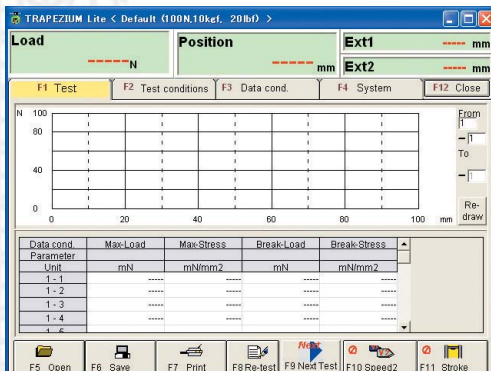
TRAPEZIUM Lite < Default (100N,10kgf, 20lbf) >

Load
-----N

Position
----- mm

Ext1
----- mm

Ext2
----- mm

F1 Test
F2 Test conditions
F3 Data cond.
F4 System
F12 Close

N 100
80
40
0
0
20
40
60
80
100 mm

From
1
To
1
Re-draw

| Data cond. | Max-Load | Max-Stress | Break-Load | Break-Stress |
|---|---|---|---|---|
| Parameter | | | | |
| Unit | mN | mN/mm2 | mN | mN/mm2 |
| 1 - 1 | ----- | ----- | ----- | ----- |
| 1 - 2 | ----- | ----- | ----- | ----- |
| 1 - 3 | ----- | ----- | ----- | ----- |
| 1 - 4 | ----- | ----- | ----- | ----- |
| 1 - 5 | | | | |

F5 Open
F6 Save
F7 Print
F8 Re-test
Next
F9 Next Test
F10 Speed2
F11 Stroke